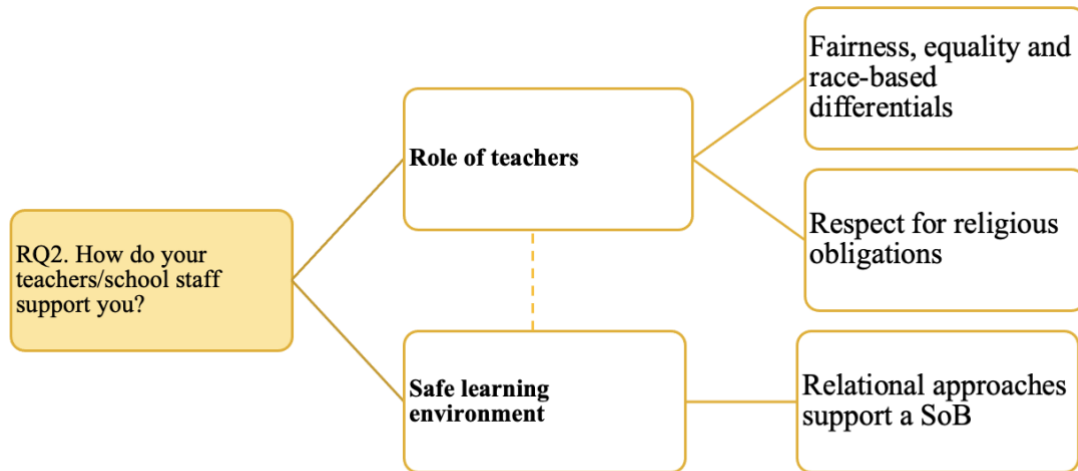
RQ2. How do your teachers/school staff support you?

Role of teachers

Fairness, equality and race-based differentials

Respect for religious obligations

Safe learning environment

Relational approaches support a SoB